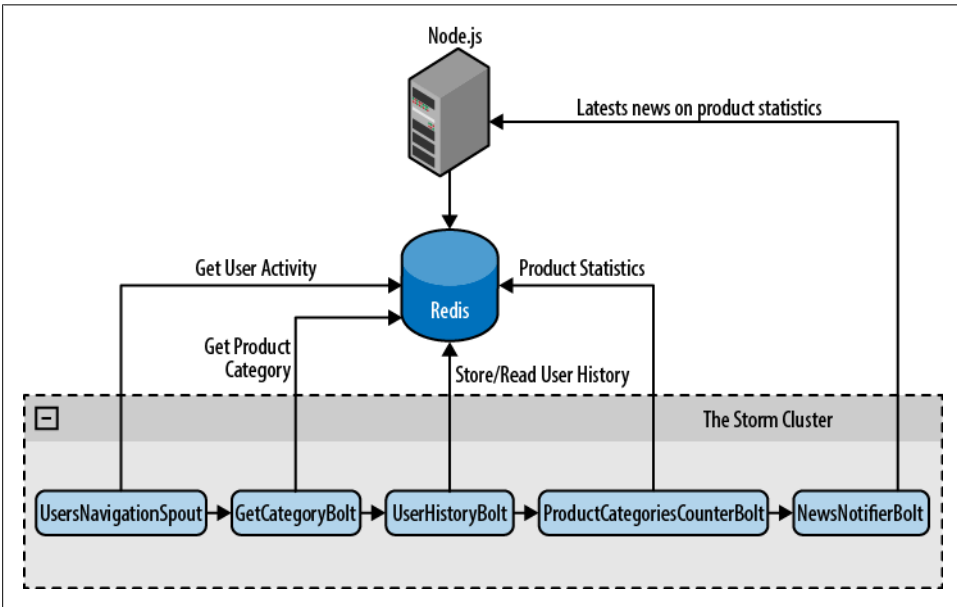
Node.js

Latests news on product statistics

Get User Activity

Product Statistics

Redis

Get Product Category

Store/Read User History

The Storm Cluster

UsersNavigationSpout

GetCategoryBolt

UserHistoryBolt

ProductCategoriesCounterBolt

NewsNotifierBolt